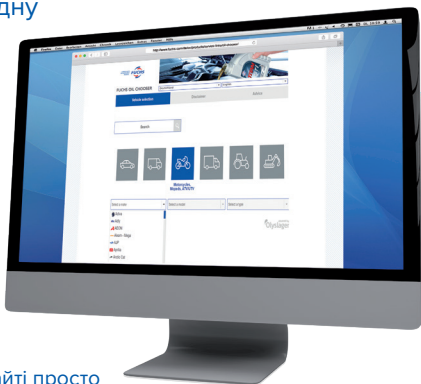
дну

FUCHS OIL CHOOSER

Vehicle selection

Disclaimer

Advice

Search

Motorcycles, Mopeds, ATV/UTV

Select a make

Select a model

Select a type

Aprilia

Beta

BMW

Gilera

Honda

Kawasaki

Olyslager

айті просто